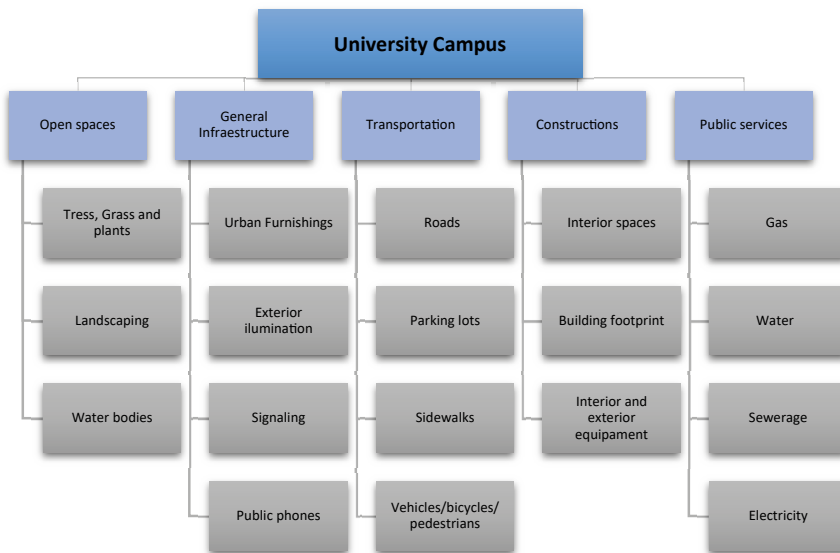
University Campus

Open spaces

Tress, Grass and plants

Landscaping

Water bodies

General Infraestructure

Urban Furnishings

Exterior ilumination

Signaling

Public phones

Transportation

Roads

Parking lots

Sidewalks

Vehicles/bicycles/ pedestrians

Constructions

Interior spaces

Building footprint

Interior and exterior equipament

Public services

Gas

Water

Sewerage

Electricity